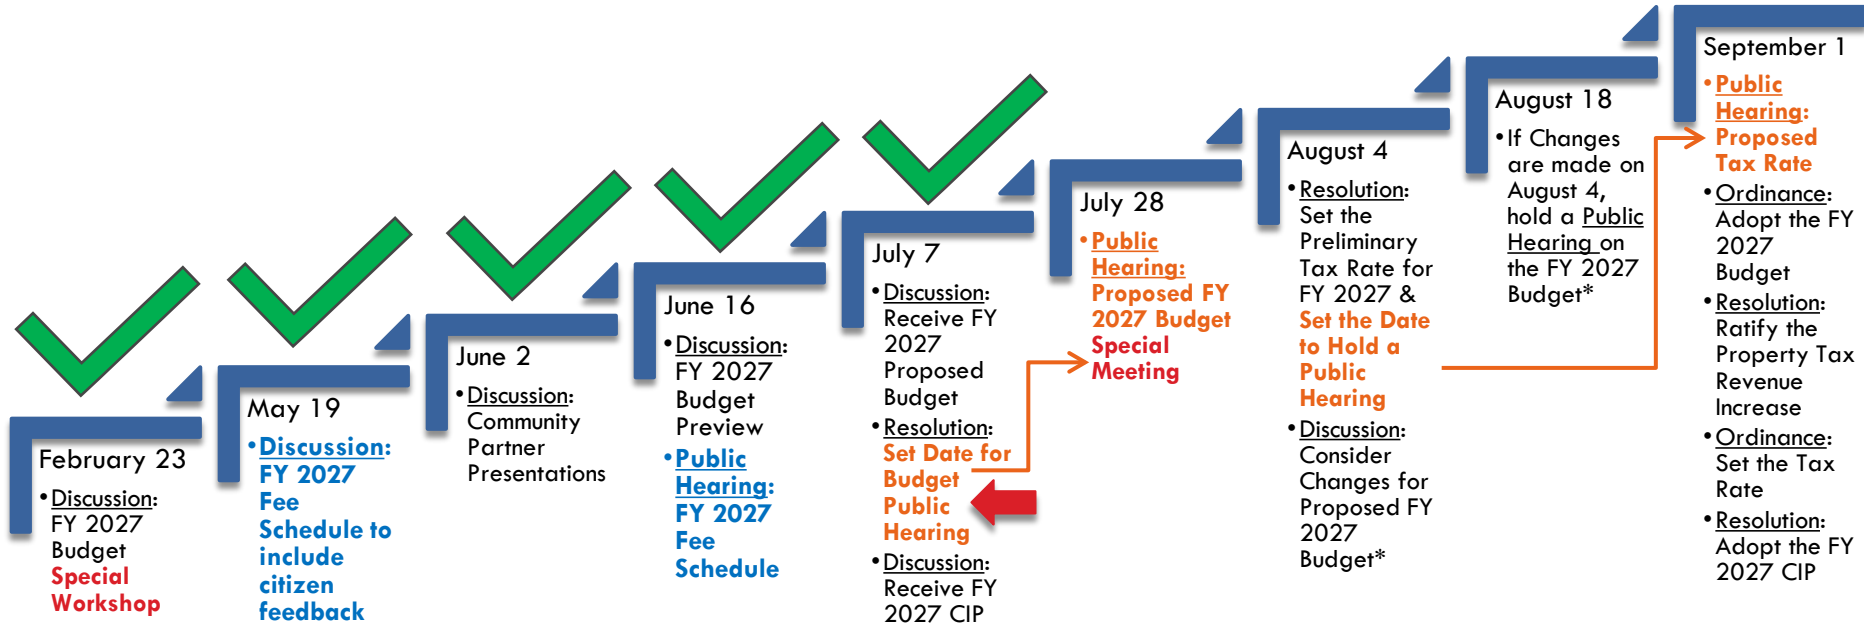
February 23

• Discussion: FY 2027 Budget Special Workshop

May 19

• Discussion: FY 2027 Fee Schedule to include citizen feedback

June 2

• Discussion: Community Partner Presentations

June 16

• Discussion: FY 2027 Budget Preview

• Public Hearing: FY 2027 Fee Schedule

July 7

• Discussion: Receive FY 2027 Proposed Budget

• Resolution: Set Date for Budget Public Hearing

• Discussion: Receive FY 2027 CIP

July 28

• Public Hearing: Proposed FY 2027 Budget Special Meeting

August 4

• Resolution: Set the Preliminary Tax Rate for FY 2027 & Set the Date to Hold a Public Hearing

• Discussion: Consider Changes for Proposed FY 2027 Budget*

August 18

• If Changes are made on August 4, hold a Public Hearing on the FY 2027 Budget*

September 1

• Public Hearing: Proposed Tax Rate

• Ordinance: Adopt the FY 2027 Budget

• Resolution: Ratify the Property Tax Revenue Increase

• Ordinance: Set the Tax Rate

• Resolution: Adopt the FY 2027 CIP